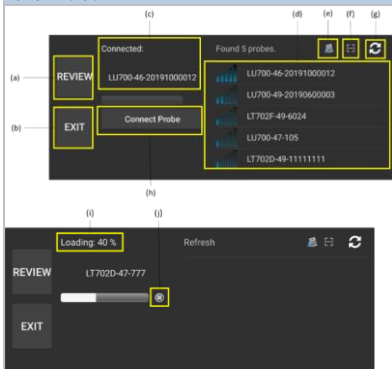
(c)

(d)

(e)

(f)

(g)

Connected:

LU700-46-20191000012

Found 5 probes.

(a)

REVIEW

LU700-46-20191000012

LU700-49-20190600003

(b)

EXIT

Connect Probe

LT702F-49-6024

LU700-47-105

LT702D-49-11111111

(h)

(i)

(j)

Loading: 40 %

Refresh

REVIEW

LT702D-47-777

EXIT